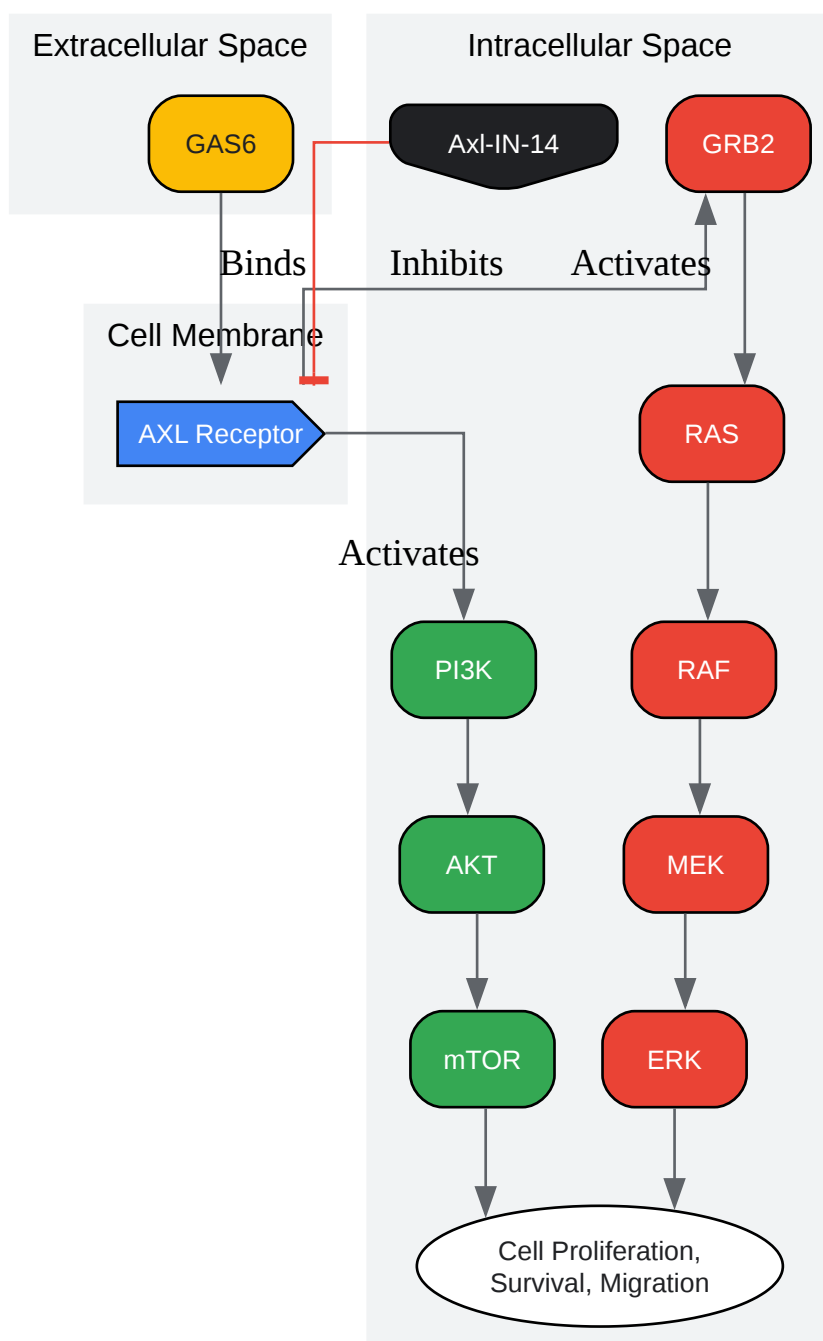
Extracellular Space

GAS6

Intracellular Space

Axl-IN-14

GRB2

Binds

Inhibits

Activates

Cell Membrane

AXL Receptor

RAS

Activates

PI3K

RAF

AKT

MEK

mTOR

ERK

Cell Proliferation, Survival, Migration